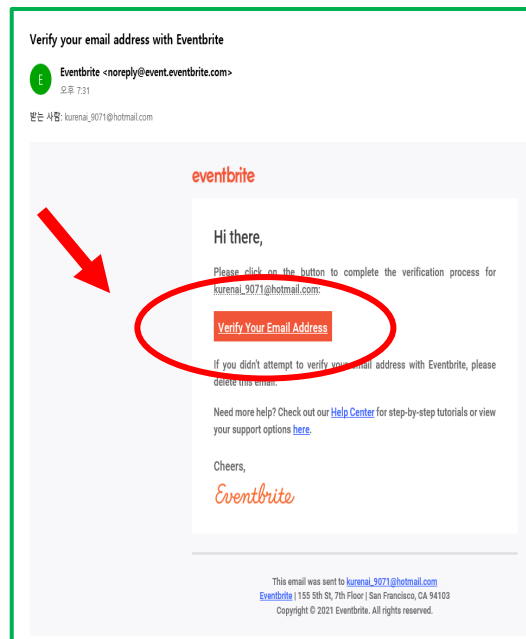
Verify your email address with Eventbrite

E

Eventbrite <noreply@event.eventbrite.com>
오후 7:31

받는 사람: kurenai_9071@hotmail.com

eventbrite

Hi there,

Please click on the button to complete the verification process for kurenai_9071@hotmail.com:

Verify Your Email Address

If you didn't attempt to verify your email address with Eventbrite, please delete this email.

Need more help? Check out our Help Center for step-by-step tutorials or view your support options here.

Cheers,

Eventbrite

This email was sent to kurenai_9071@hotmail.com
Eventbrite | 155 5th St, 7th Floor | San Francisco, CA 94103
Copyright © 2021 Eventbrite. All rights reserved.